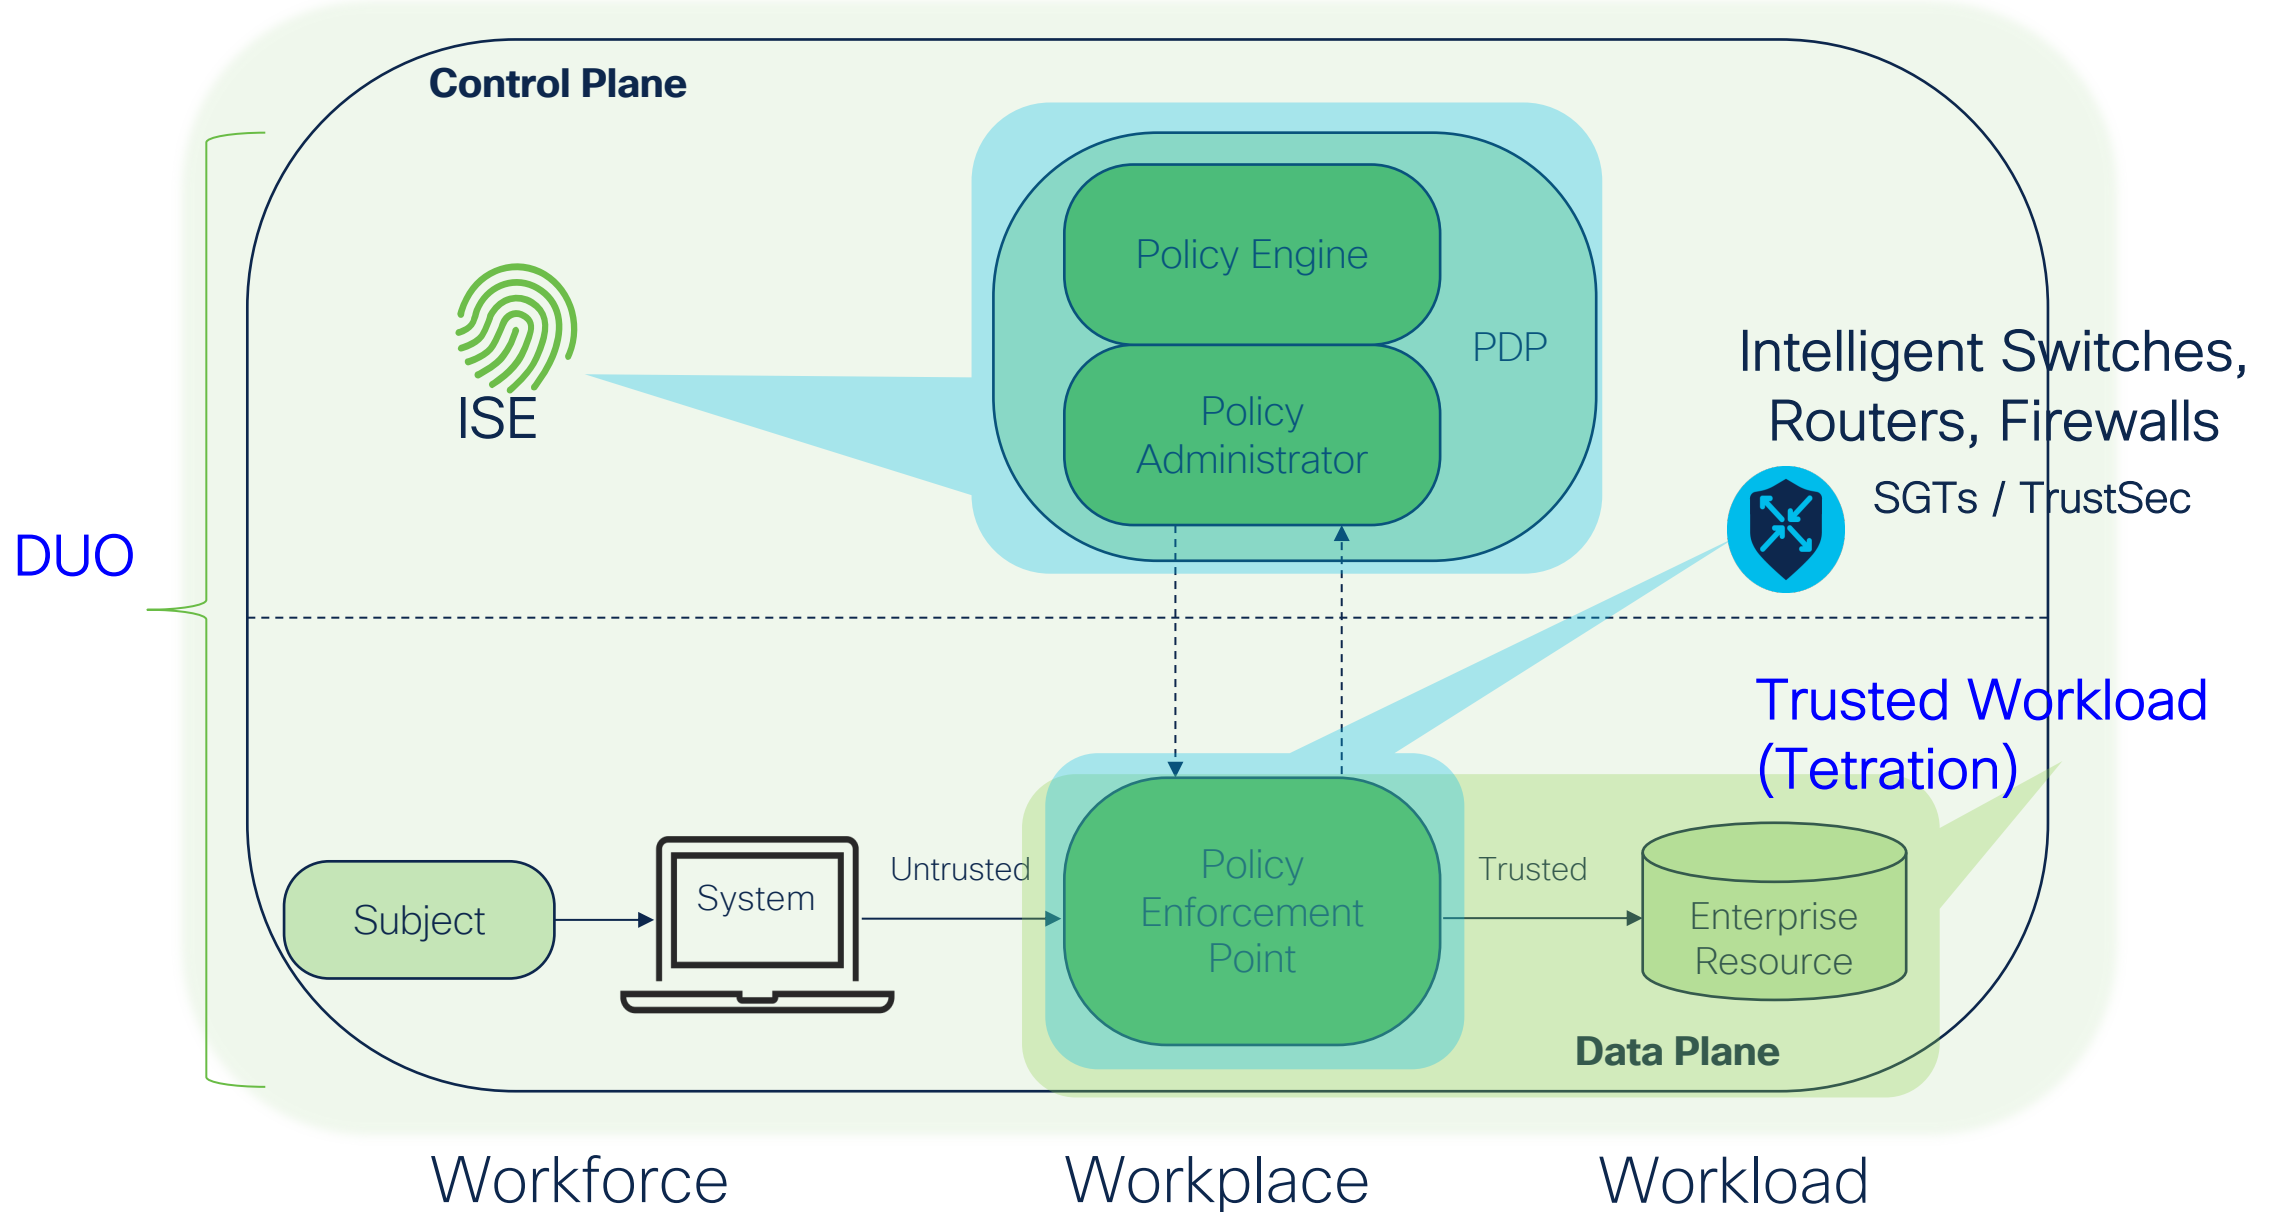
Control Plane

ISE

Policy Engine

PDP

Policy Administrator

Intelligent Switches, Routers, Firewalls

SGTs / TrustSec

DUO

Trusted Workload (Tetration)

Subject

System

Untrusted

Policy Enforcement Point

Trusted

Enterprise Resource

Data Plane

Workforce

Workplace

Workload